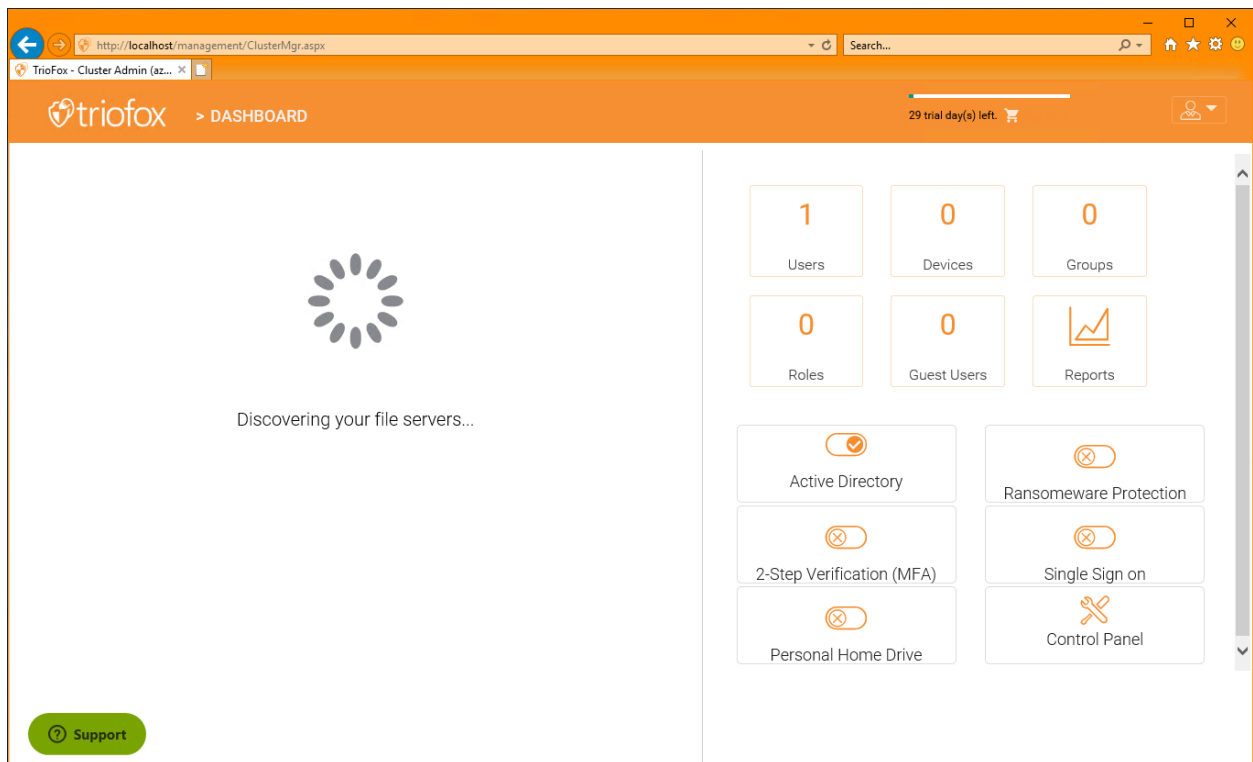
http://localhost/management/ClusterMgr.aspx

Search...

TrioFox - Cluster Admin (az...

triofox > DASHBOARD

29 trial day(s) left.

Discovering your file servers...

1
Users

0
Devices

0
Groups

0
Roles

0
Guest Users

Reports

Active Directory

Ransomeware Protection

2-Step Verification (MFA)

Single Sign on

Personal Home Drive

Control Panel

Support